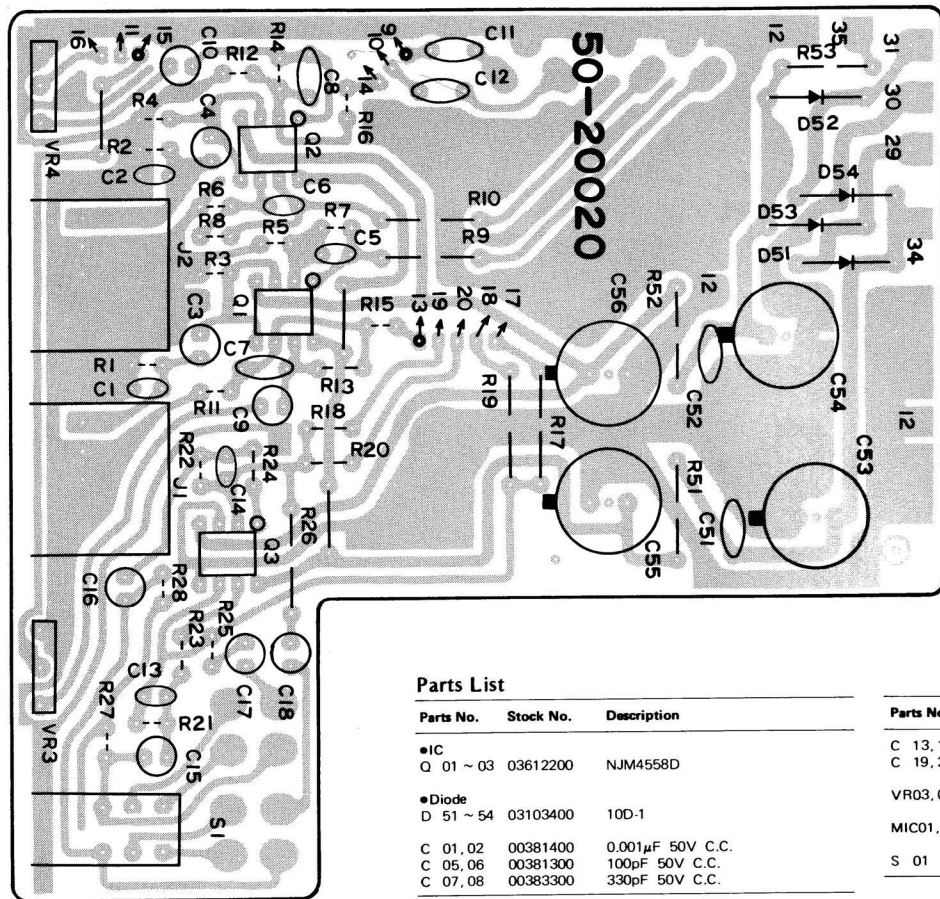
16 11 15 C10 R12 R14 10 9 C11 50-20020 12 R53 35 31
R4 C8 14 C12 30
VR4 R2 C4 Q2 R16 D52 29
C2 R6 C6 D54
R8 R5 R7 R10 D53
J2 R3 C5 R9 34
D51
C3 Q1 R15 13 19 20 18 17 R52 C56 12
R1 C7
C1 R13 R19 C52 C54
R11 C9 R18 12
R22 J1 R24 R20 R17 C53
C14 R51
R26 C51
Q3 C55
C16 R28
R25
VR3 R23
C13 C17 C18
R27 R21
C15
S1

Parts List

| Parts No. | Stock No. | Description |
|---|---|---|
| ●IC | | |
| Q 01 ~ 03 | 03612200 | NJM4558D |
| ●Diode | | |
| D 51 ~ 54 | 03103400 | 10D-1 |
| C 01, 02 | 00381400 | 0.001$\mu$F 50V C.C. |
| C 05, 06 | 00381300 | 100pF 50V C.C. |
| C 07, 08 | 00383300 | 330pF 50V C.C. |

| Parts No |
|---|
| C 13, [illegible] |
| C 19, 2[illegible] |
| VR03, 0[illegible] |
| MIC01, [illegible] |
| S 01 |